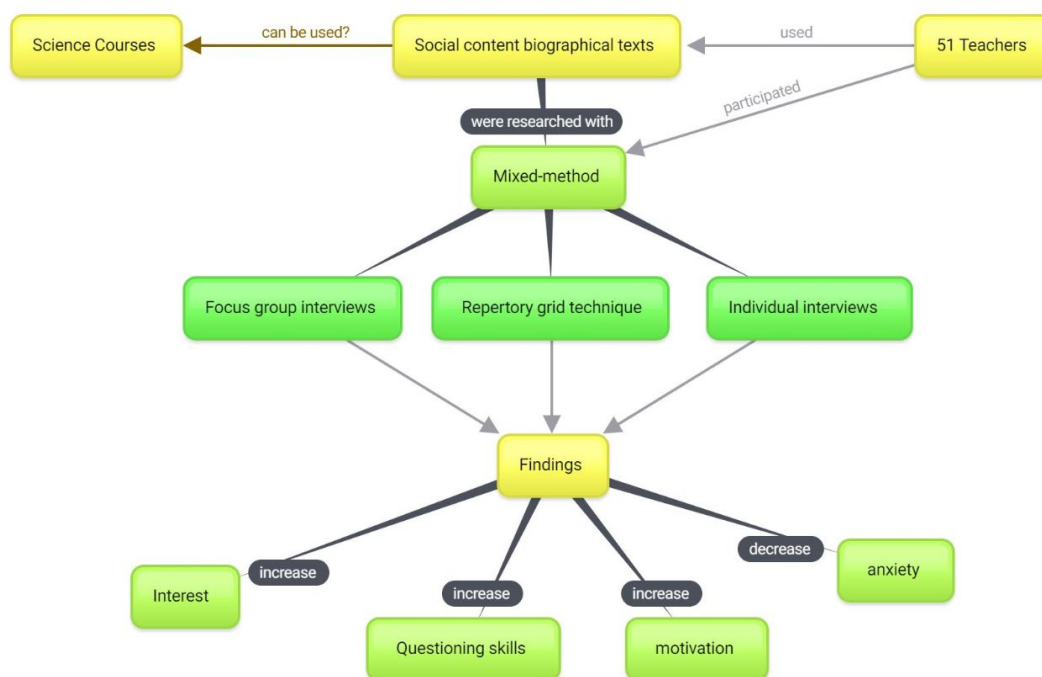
Science Courses

can be used?

Social content biographical texts

used

51 Teachers

participated

were researched with

Mixed-method

Focus group interviews

Repertory grid technique

Individual interviews

Findings

increase

Interest

increase

Questioning skills

increase

motivation

decrease

anxiety